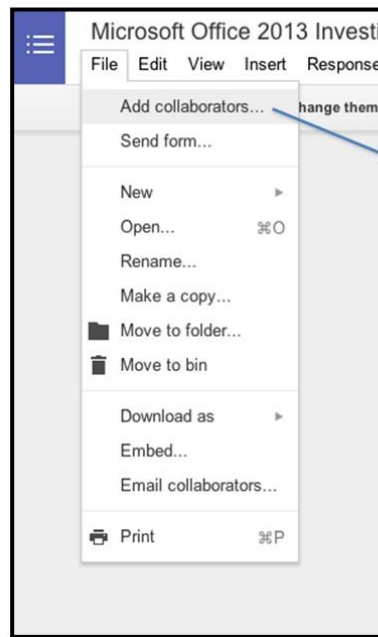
Microsoft Office 2013 Investi

File Edit View Insert Response

hange them

Add collaborators...
Send form...

New
Open... ⌘O
Rename...
Make a copy...
Move to folder...
Move to bin

Download as
Embed...
Email collaborators...

Print ⌘P